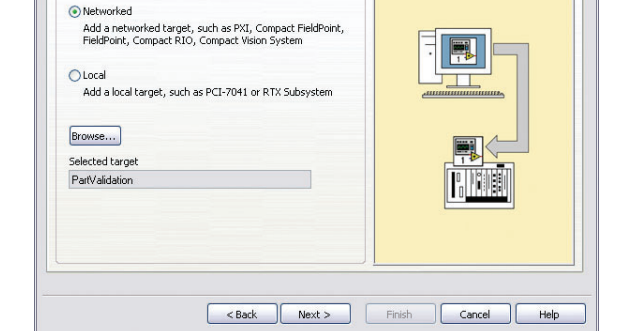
Networked
Add a networked target, such as PXI, Compact FieldPoint, FieldPoint, Compact RIO, Compact Vision System

Local
Add a local target, such as PCI-7041 or RTX Subsystem

Browse...

Selected target
PartValidation

< Back
Next >
Finish
Cancel
Help